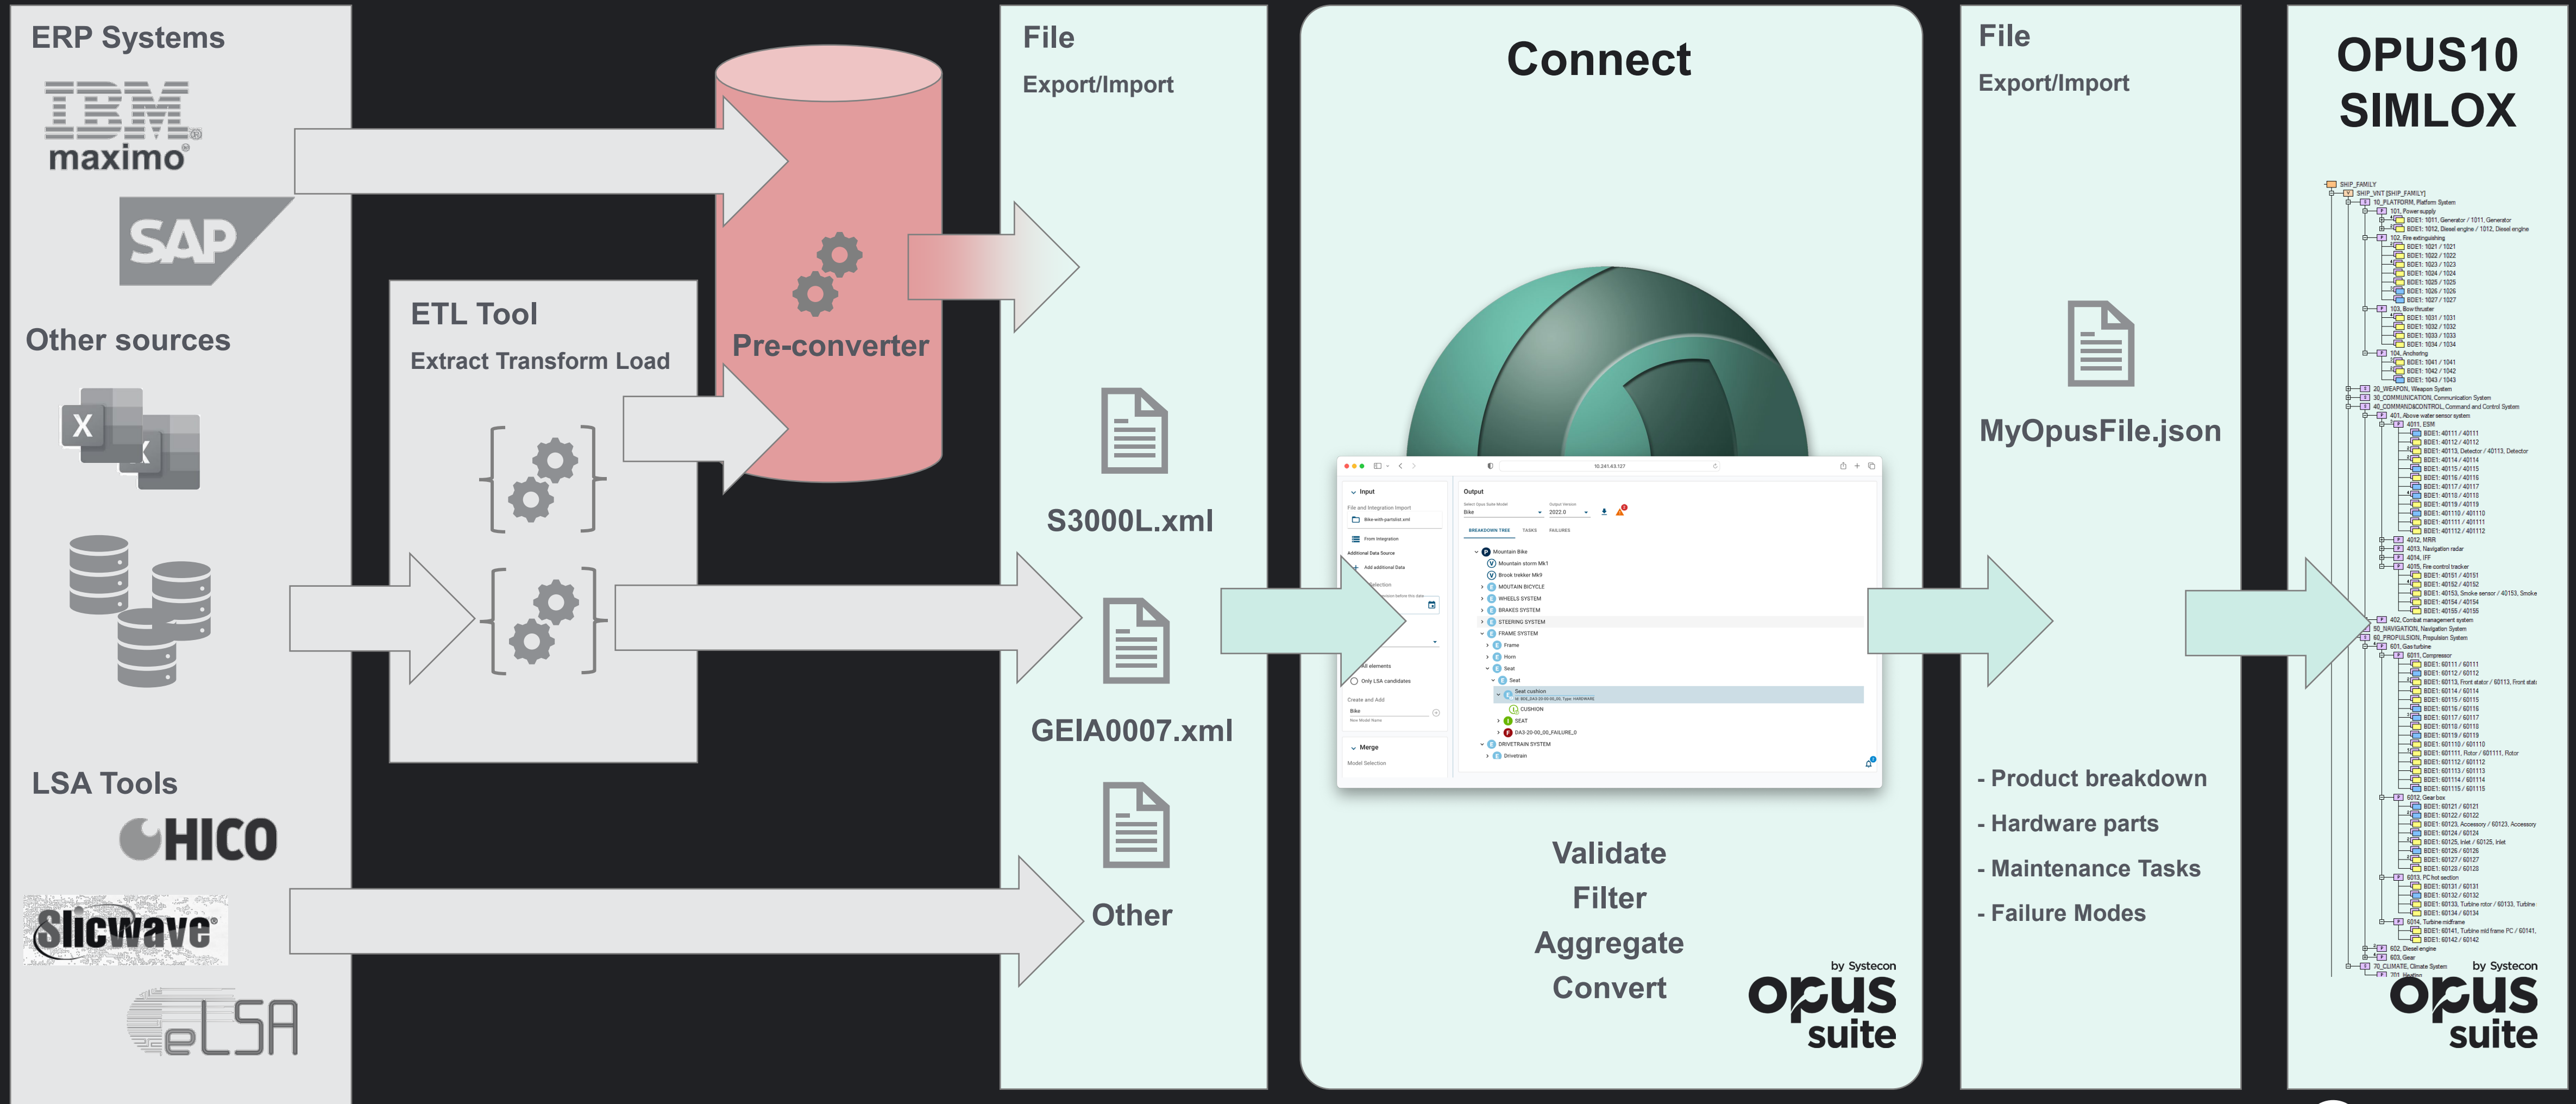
ERP Systems

IBM maximo

SAP

Other sources

LSA Tools

HICO

Slicwave

eLSA

ETL Tool

Extract Transform Load

Pre-converter

File

Export/Import

S3000L.xml

GEIA0007.xml

Other

Connect

Validate

Filter

Aggregate

Convert

by Systecon
opus suite

File

Export/Import

MyOpusFile.json

- Product breakdown

- Hardware parts

- Maintenance Tasks

- Failure Modes

OPUS10
SIMLOX

by Systecon
opus suite